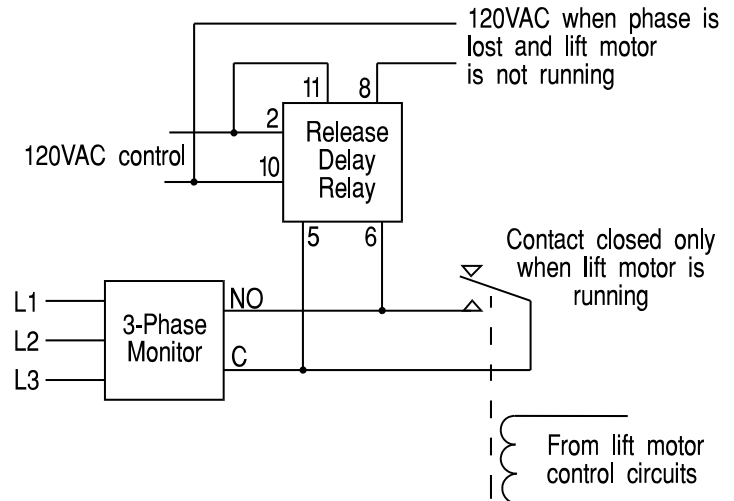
120VAC when phase is lost and lift motor is not running

11
8
2
Release Delay Relay
120VAC control
10
5
6

Contact closed only when lift motor is running

L1
L2
L3
3-Phase Monitor
NO
C

From lift motor control circuits